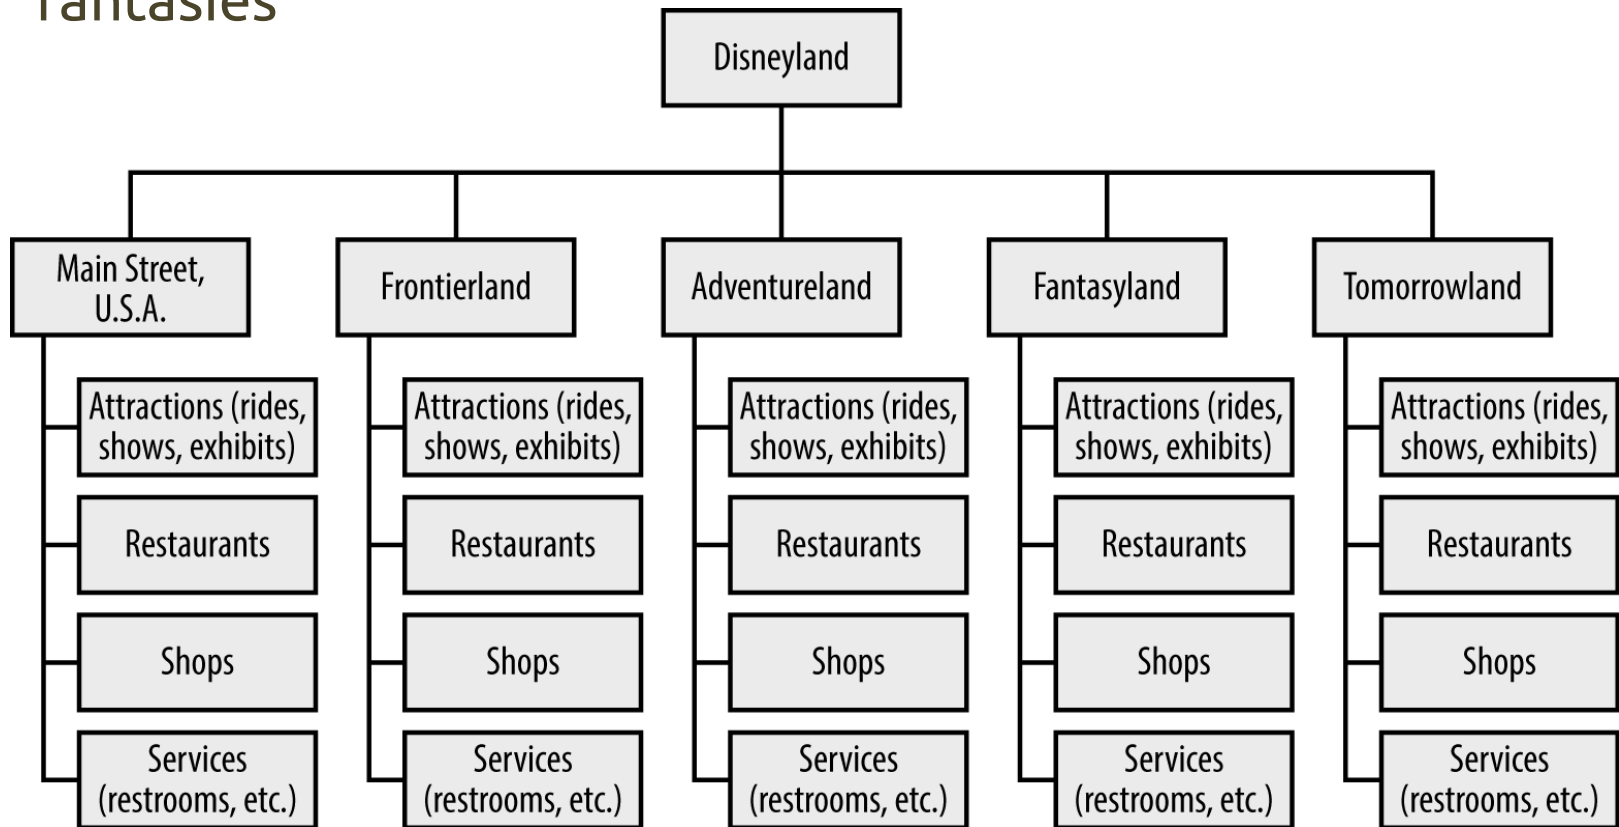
Fantasies

Disneyland

Main Street, U.S.A.

Attractions (rides, shows, exhibits)

Restaurants

Shops

Services (restrooms, etc.)

Frontierland

Attractions (rides, shows, exhibits)

Restaurants

Shops

Services (restrooms, etc.)

Adventureland

Attractions (rides, shows, exhibits)

Restaurants

Shops

Services (restrooms, etc.)

Fantasyland

Attractions (rides, shows, exhibits)

Restaurants

Shops

Services (restrooms, etc.)

Tomorrowland

Attractions (rides, shows, exhibits)

Restaurants

Shops

Services (restrooms, etc.)